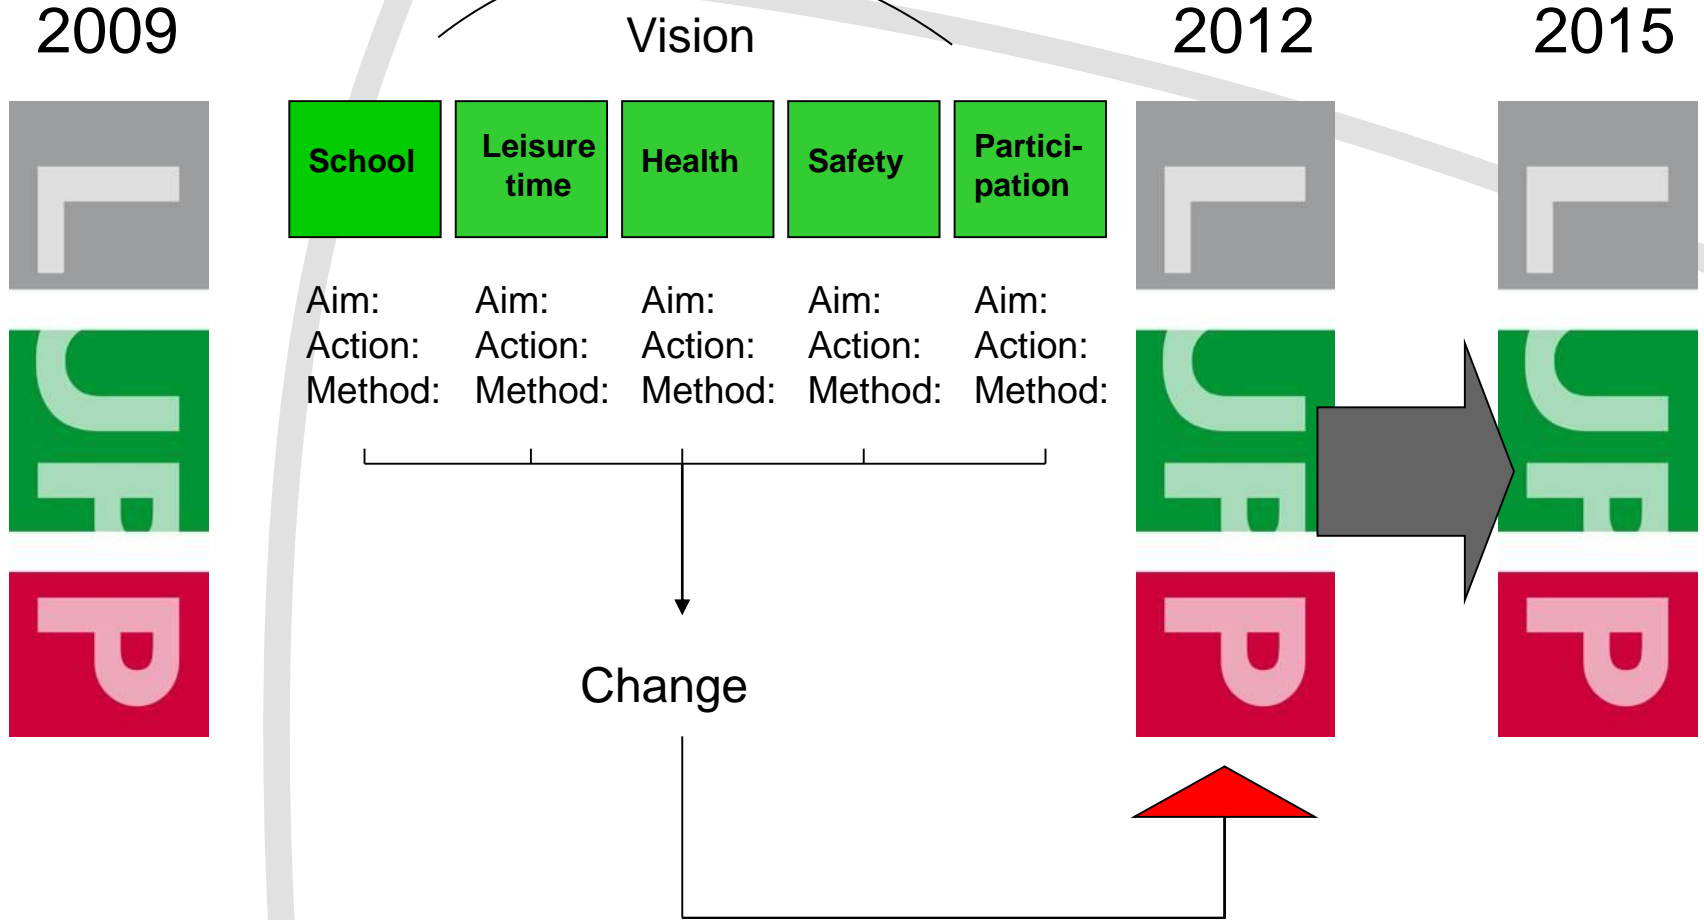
2009

Vision

2012

2015

L
UF
P

School

Leisure time

Health

Safety

Participation

Aim:
Action:
Method:

Aim:
Action:
Method:

Aim:
Action:
Method:

Aim:
Action:
Method:

Aim:
Action:
Method:

L
UF
P

L
UF
P

Change